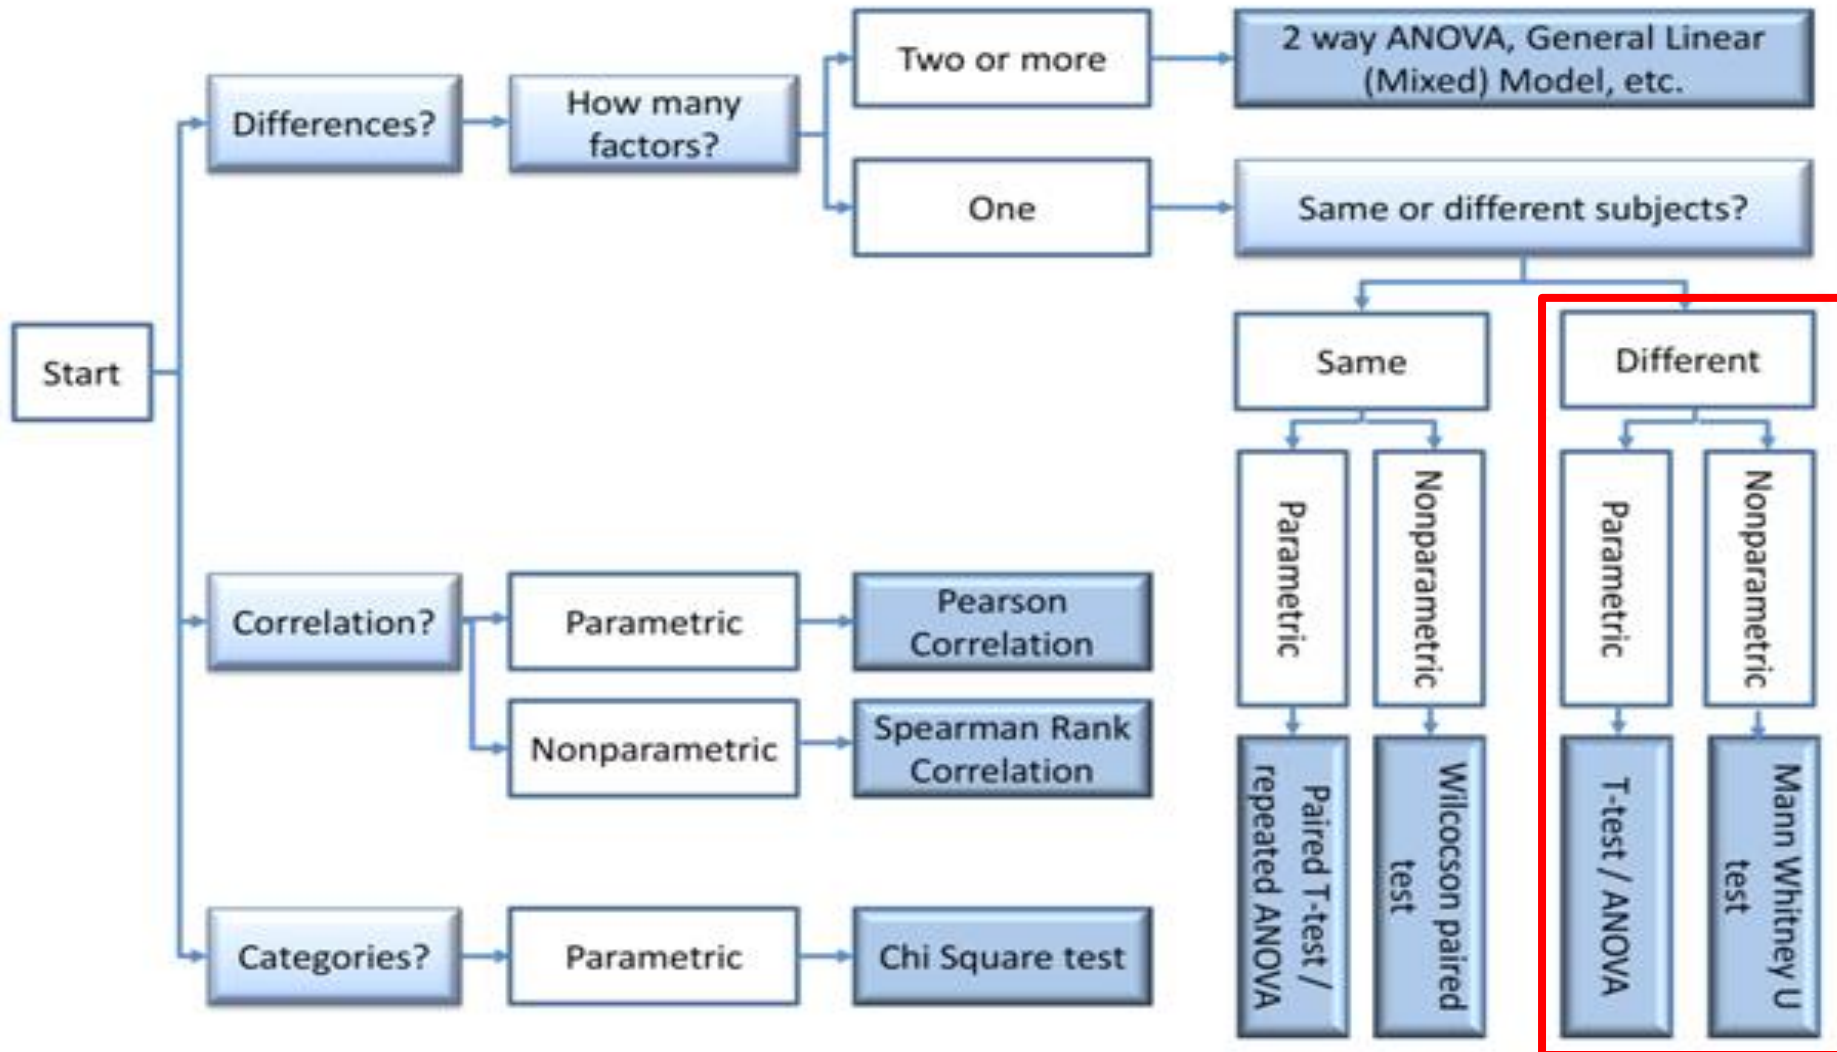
Start

Differences?

How many factors?

Two or more

2 way ANOVA, General Linear (Mixed) Model, etc.

One

Same or different subjects?

Same

Different

Parametric

Nonparametric

Parametric

Nonparametric

Paired T-test / repeated ANOVA

Wilcocson paired test

T-test / ANOVA

Mann Whitney U test

Correlation?

Parametric

Pearson Correlation

Nonparametric

Spearman Rank Correlation

Categories?

Parametric

Chi Square test